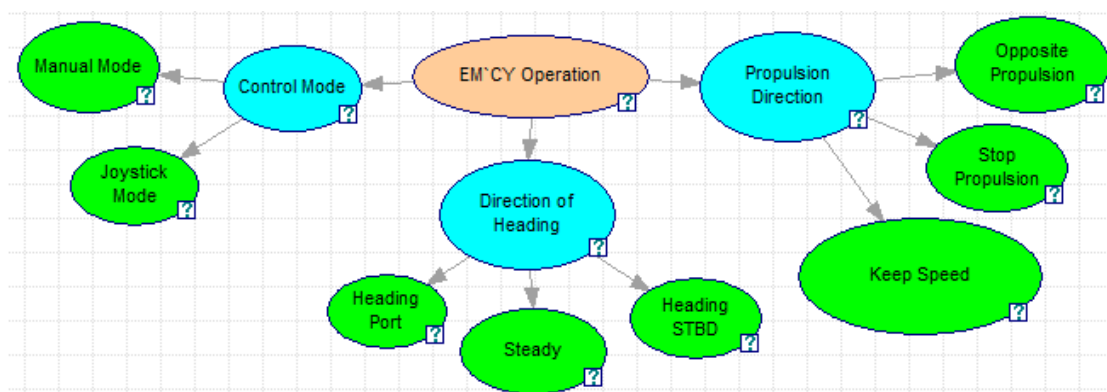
Manual Mode
?

Control Mode
?

EM`CY Operation
?

Propulsion Direction
?

Opposite Propulsion
?

Joystick Mode
?

Direction of Heading
?

Stop Propulsion
?

Keep Speed
?

Heading Port
?

Steady
?

Heading STBD
?